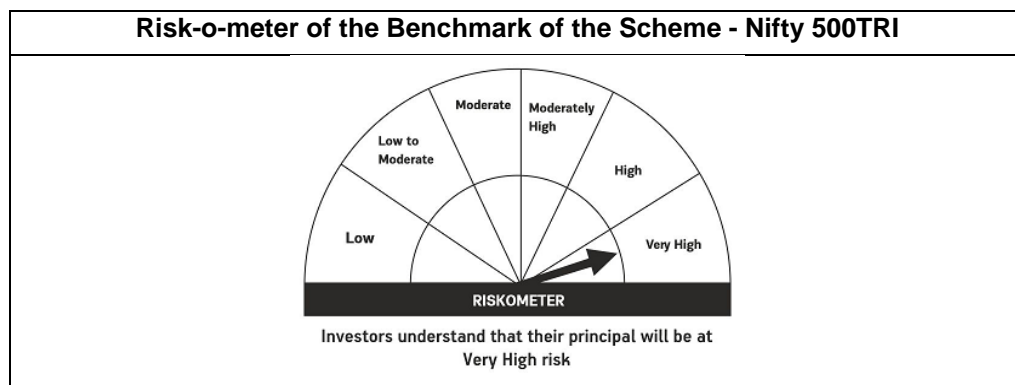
Risk-o-meter of the Benchmark of the Scheme - Nifty 500TRI

Low

Low to Moderate

Moderate

Moderately High

High

Very High

RISKOMETER

Investors understand that their principal will be at Very High risk